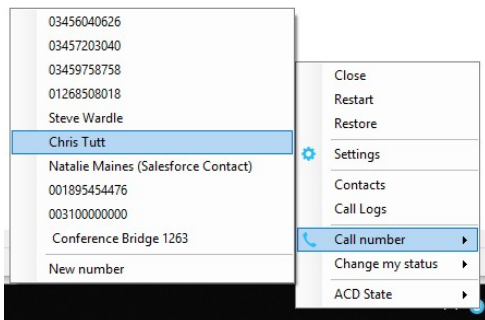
03456040626
03457203040
03459758758
01268508018
Steve Wardle
Chris Tutt
Natalie Maines (Salesforce Contact)
001895454476
003100000000
Conference Bridge 1263
New number

Close
Restart
Restore
Settings
Contacts
Call Logs
Call number
Change my status
ACD State